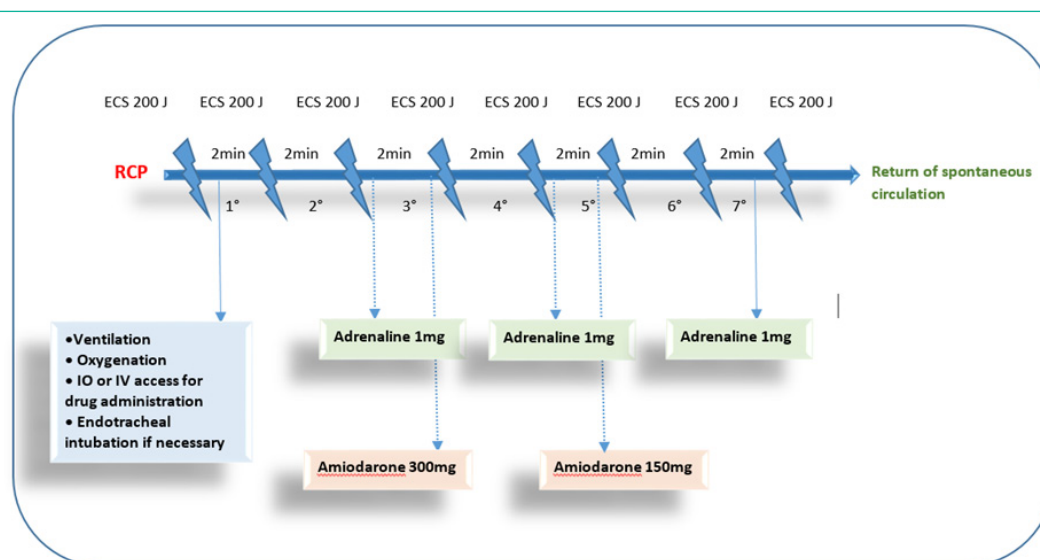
ECS 200 J ECS 200 J ECS 200 J ECS 200 J ECS 200 J ECS 200 J ECS 200 J ECS 200 J

RCP

2min 2min 2min 2min 2min 2min 2min

1° 2° 3° 4° 5° 6° 7°

Return of spontaneous circulation

•Ventilation
• Oxygenation
• IO or IV access for drug administration
• Endotracheal intubation if necessary

Adrenaline 1mg

Adrenaline 1mg

Adrenaline 1mg

Amiodarone 300mg

Amiodarone 150mg